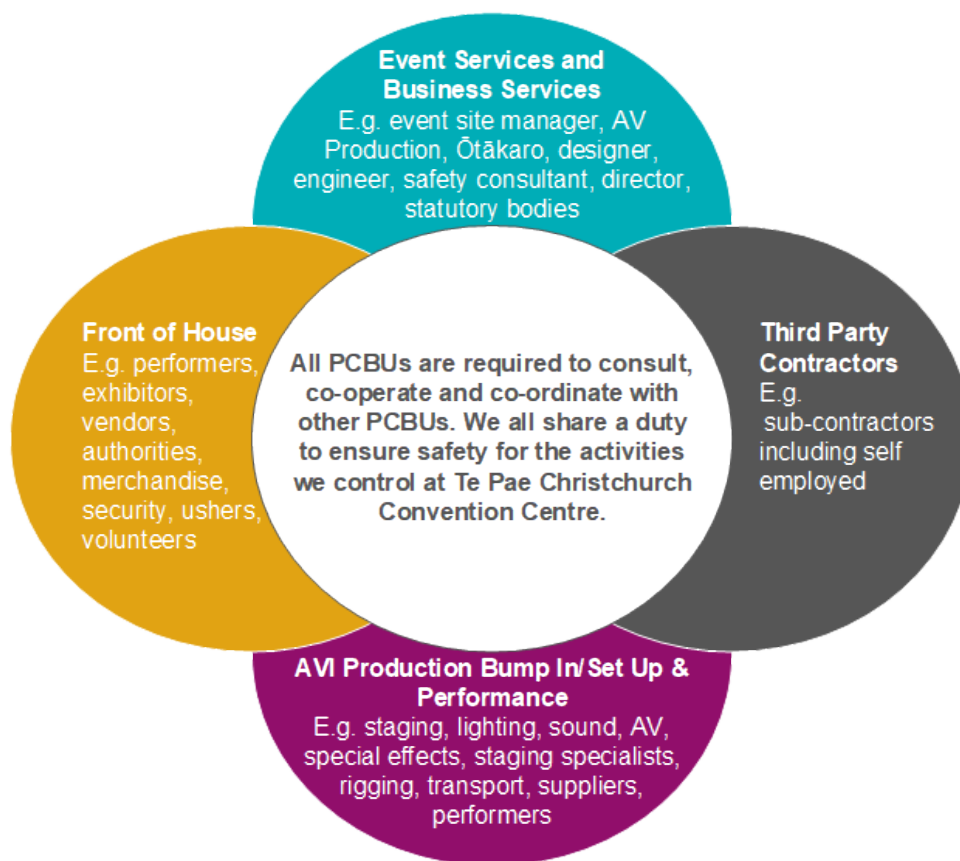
Event Services and Business Services
E.g. event site manager, AV Production, Ōtākaro, designer, engineer, safety consultant, director, statutory bodies

Front of House
E.g. performers, exhibitors, vendors, authorities, merchandise, security, ushers, volunteers

All PCBUs are required to consult, co-operate and co-ordinate with other PCBUs. We all share a duty to ensure safety for the activities we control at Te Pae Christchurch Convention Centre.

Third Party Contractors
E.g. sub-contractors including self employed

AVI Production Bump In/Set Up & Performance
E.g. staging, lighting, sound, AV, special effects, staging specialists, rigging, transport, suppliers, performers